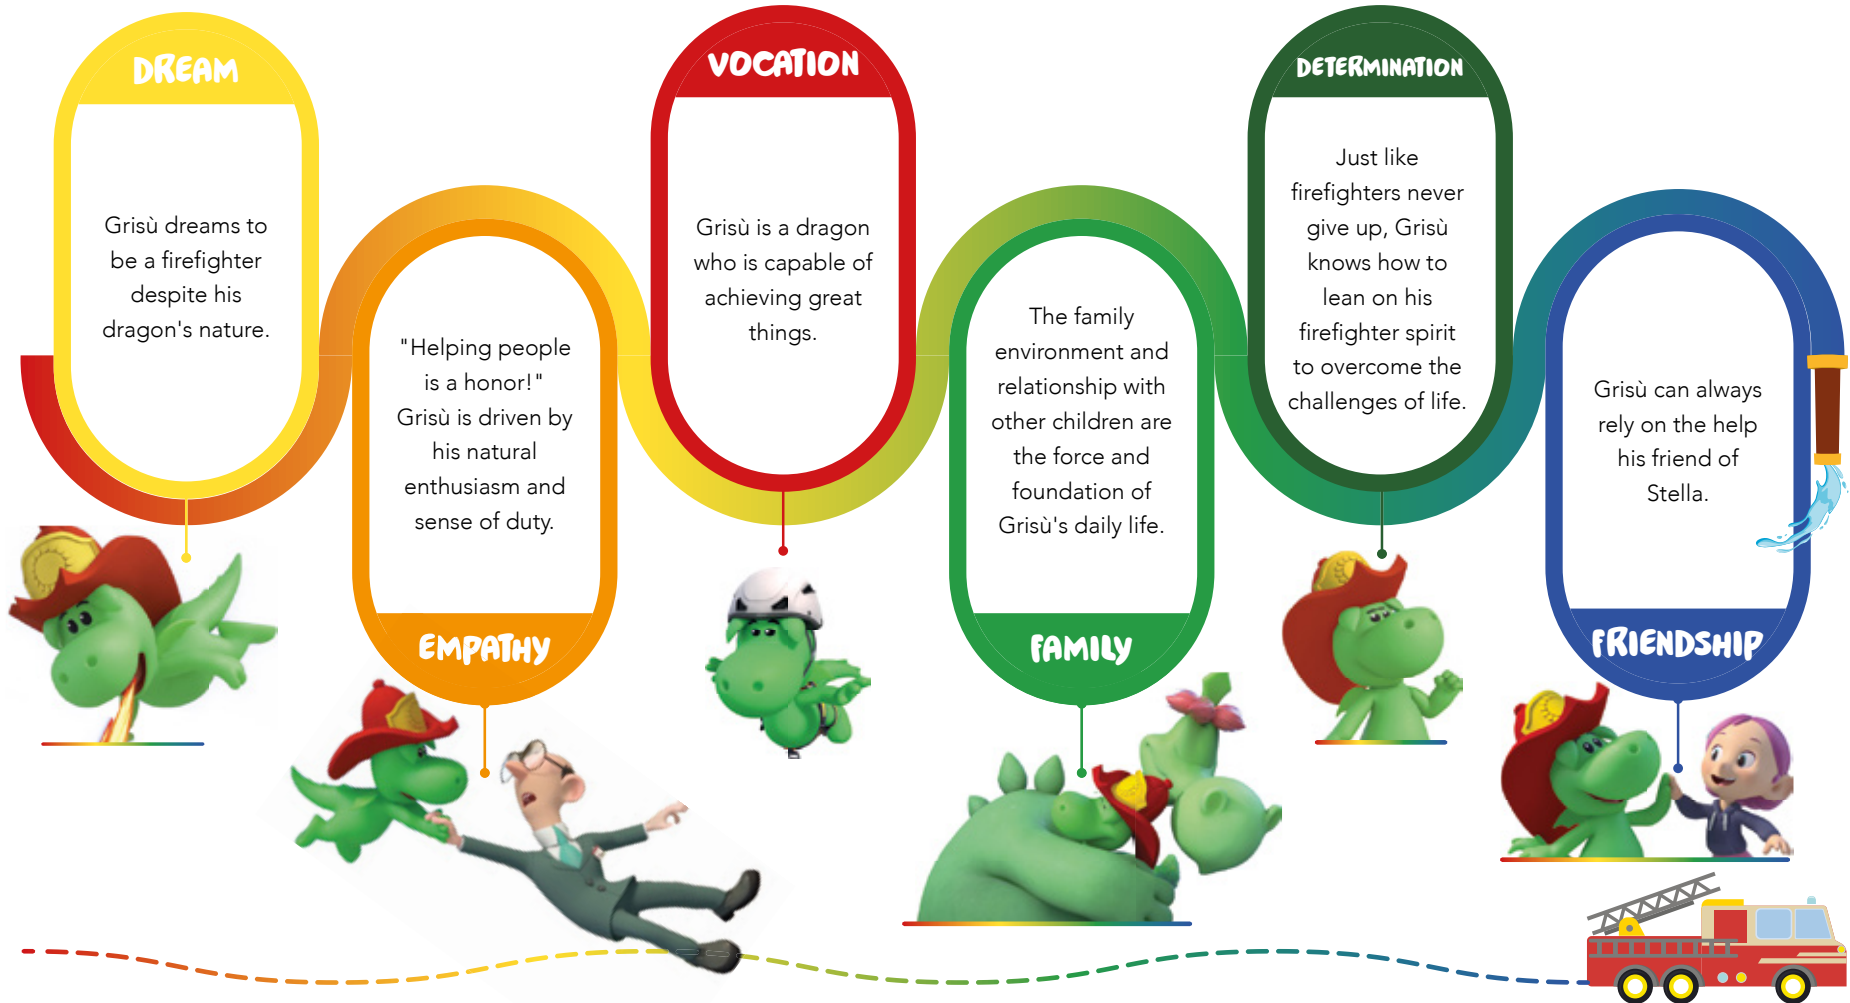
DREAM

Grisù dreams to be a firefighter despite his dragon's nature.

"Helping people is a honor!" Grisù is driven by his natural enthusiasm and sense of duty.

EMPATHY

VOCATION

Grisù is a dragon who is capable of achieving great things.

The family environment and relationship with other children are the force and foundation of Grisù's daily life.

FAMILY

DETERMINATION

Just like firefighters never give up, Grisù knows how to lean on his firefighter spirit to overcome the challenges of life.

Grisù can always rely on the help his friend of Stella.

FRIENDSHIP